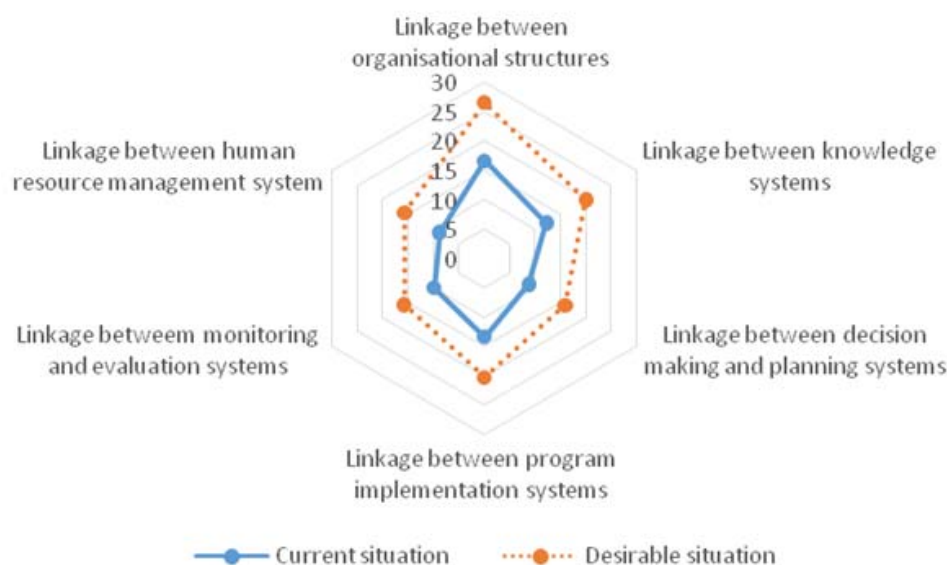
Linkage between organisational structures

30
25
20
15
10
5
0

Linkage between knowledge systems

Linkage between decision making and planning systems

Linkage between program implementation systems

Linkage betweem monitoring and evaluation systems

Linkage between human resource management system

Current situation
Desirable situation